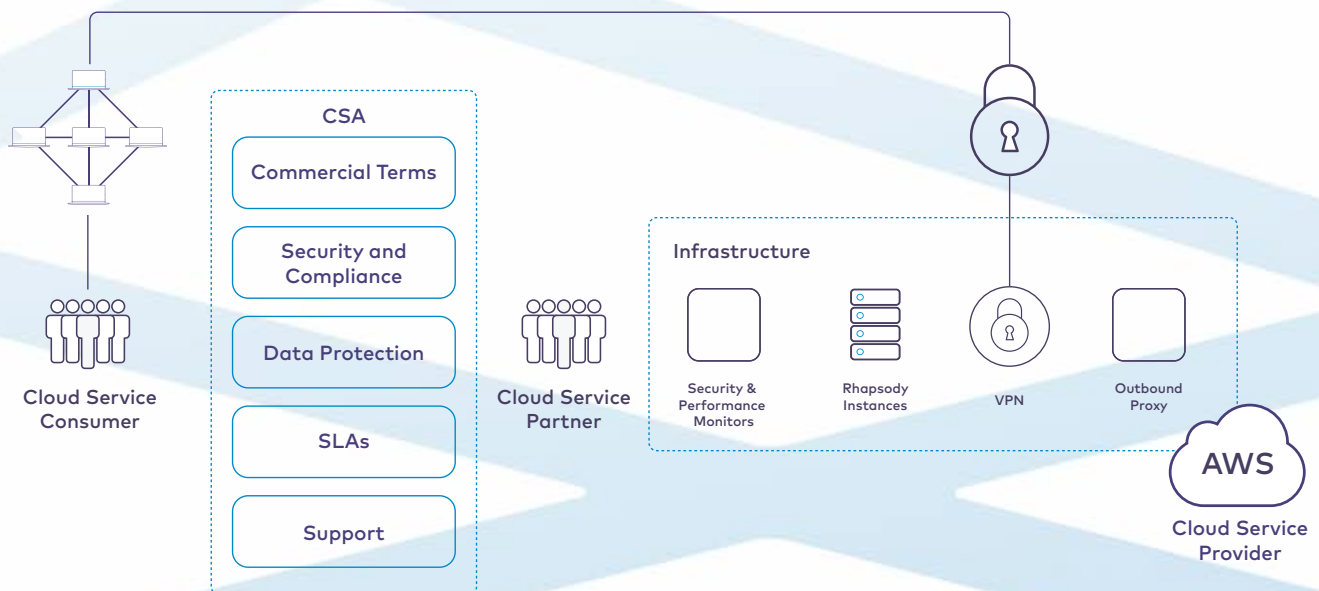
CSA

Commercial Terms

Security and Compliance

Data Protection

SLAs

Support

Cloud Service Consumer

Cloud Service Partner

Infrastructure

Security & Performance Monitors

Rhapsody Instances

VPN

Outbound Proxy

AWS

Cloud Service Provider